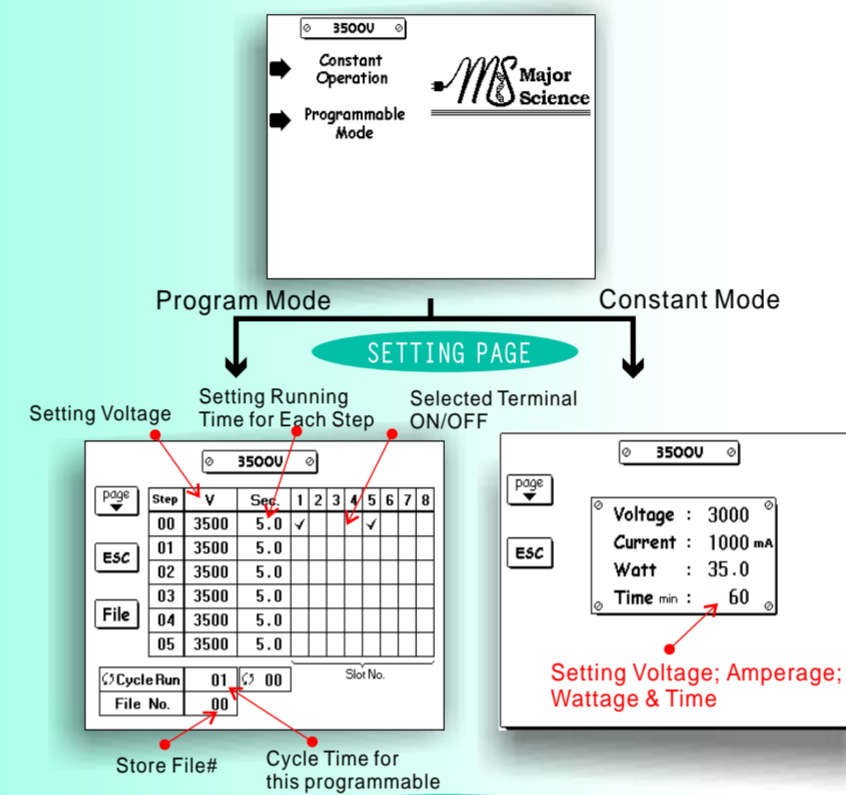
3500V

Constant Operation

Programmable Mode

MS Major Science

Program Mode

Constant Mode

SETTING PAGE

Setting Voltage

Setting Running Time for Each Step

Selected Terminal ON/OFF

3500V

page

ESC

File

| Step | V | Sec. | 1 | 2 | 3 | 4 | 5 | 6 | 7 | 8 |
|---|---|---|---|---|---|---|---|---|---|---|
| 00 | 3500 | 5.0 | ✓ | | | | ✓ | | | |
| 01 | 3500 | 5.0 | | | | | | | | |
| 02 | 3500 | 5.0 | | | | | | | | |
| 03 | 3500 | 5.0 | | | | | | | | |
| 04 | 3500 | 5.0 | | | | | | | | |
| 05 | 3500 | 5.0 | | | | | | | | |

Slot No.

Cycle Run 01 00

File No. 00

Store File#

Cycle Time for this programmable

3500V

page

ESC

Voltage : 3000

Current : 1000 mA

Watt : 35.0

Time min : 60

Setting Voltage; Amperage; Wattage & Time